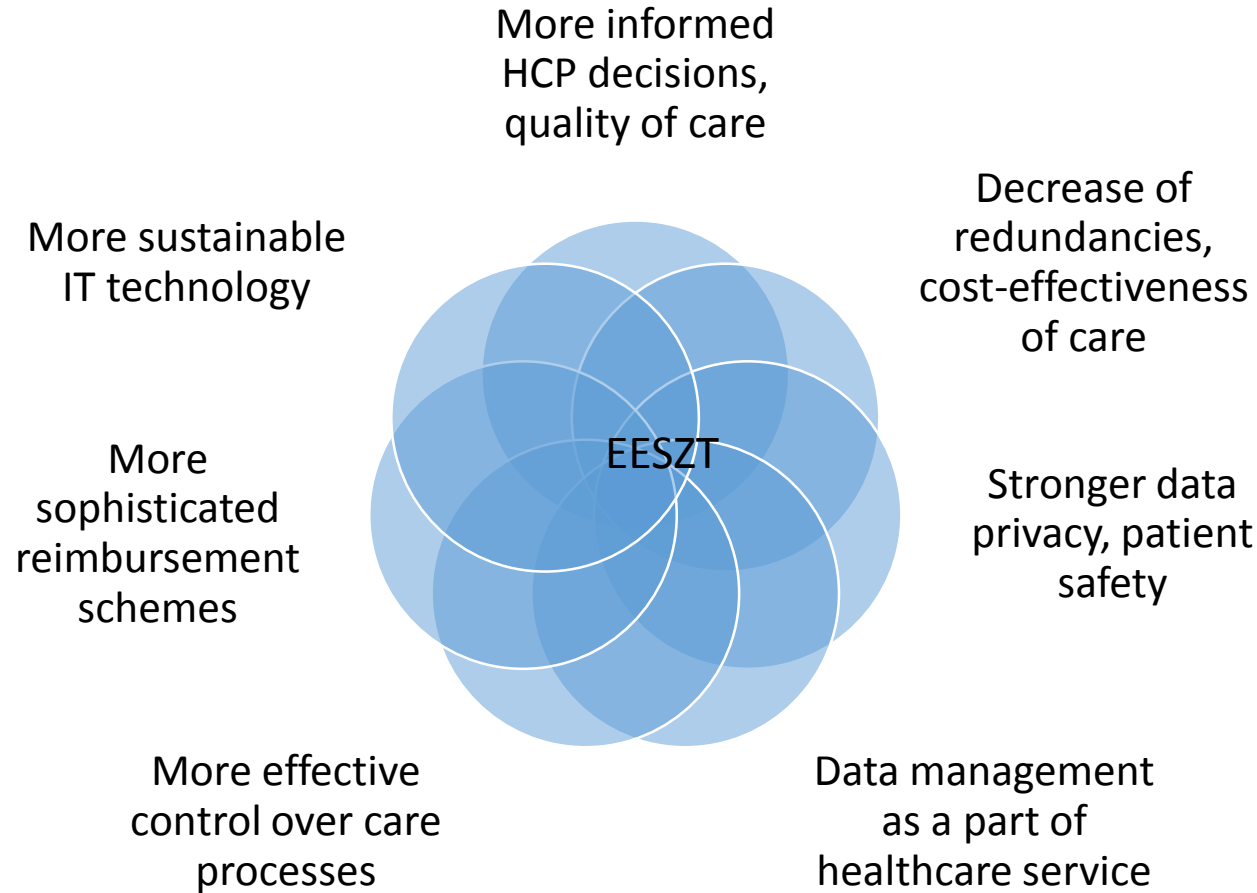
More informed HCP decisions, quality of care

Decrease of redundancies, cost-effectiveness of care

Stronger data privacy, patient safety

Data management as a part of healthcare service

More effective control over care processes

More sophisticated reimbursement schemes

More sustainable IT technology

EESZT